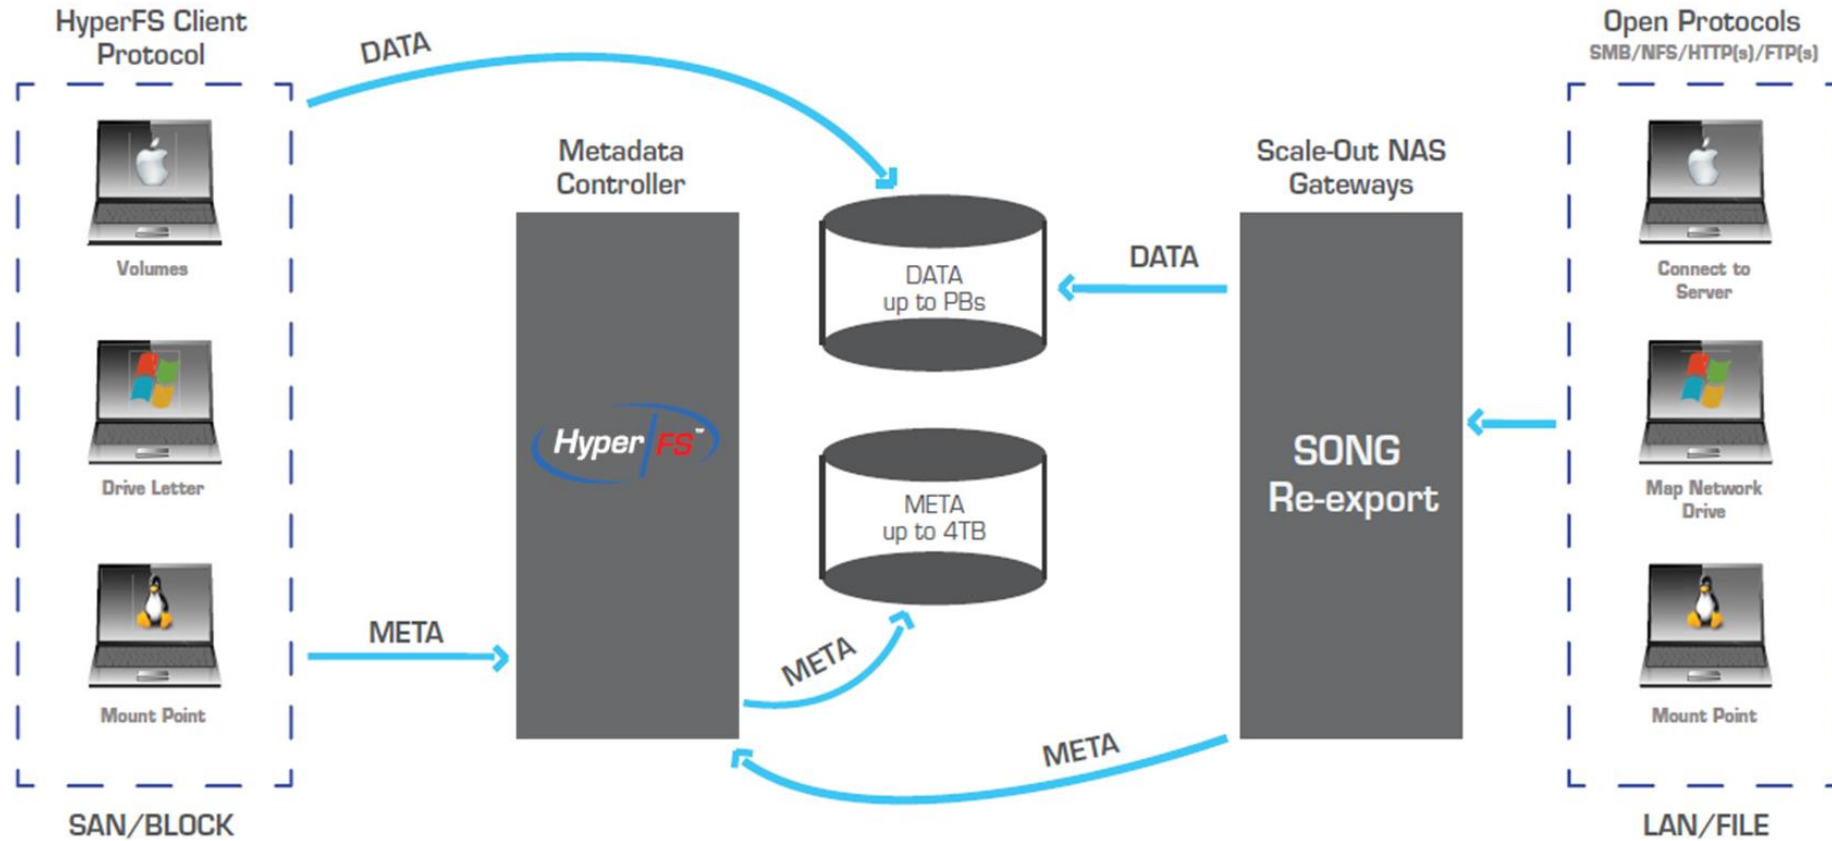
HyperFS Client Protocol

DATA

Open Protocols
SMB/NFS/HTTP(s)/FTP(s)

Volumes

Drive Letter

Mount Point

Metadata Controller

HyperFS™

DATA
up to PBs

META
up to 4TB

Scale-Out NAS Gateways

DATA

SONG
Re-export

Connect to Server

Map Network Drive

Mount Point

META

META

META

SAN/BLOCK

LAN/FILE